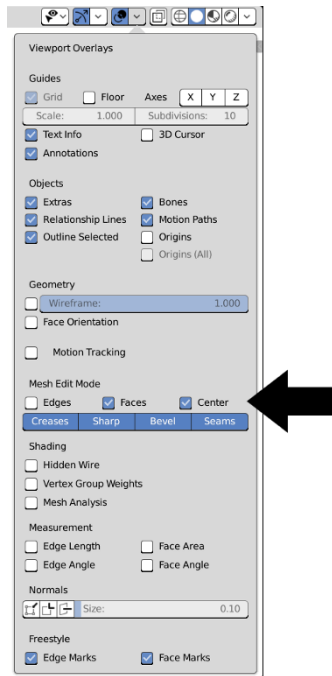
Viewport Overlays

Guides

Grid Floor Axes X Y Z

Scale: 1.000 Subdivisions: 10

Text Info 3D Cursor

Annotations

Objects

Extras Bones

Relationship Lines Motion Paths

Outline Selected Origins

Origins (All)

Geometry

Wireframe: 1.000

Face Orientation

Motion Tracking

Mesh Edit Mode

Edges Faces Center

Creases Sharp Bevel Seams

Shading

Hidden Wire

Vertex Group Weights

Mesh Analysis

Measurement

Edge Length Face Area

Edge Angle Face Angle

Normals

Size: 0.10

Freestyle

Edge Marks Face Marks